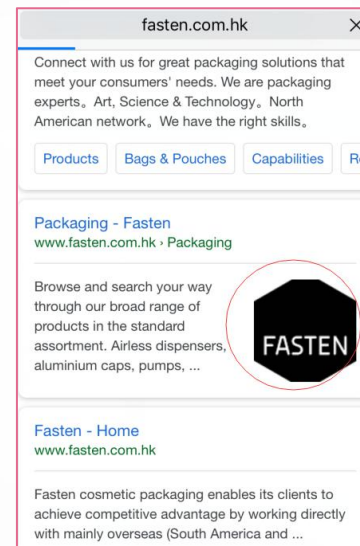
fasten.com.hk ×

Connect with us for great packaging solutions that meet your consumers' needs. We are packaging experts。Art, Science & Technology。North American network。We have the right skills。

Products Bags & Pouches Capabilities R

Packaging - Fasten
www.fasten.com.hk › Packaging

Browse and search your way through our broad range of products in the standard assortment. Airless dispensers, aluminium caps, pumps, ...

FASTEN

Fasten - Home
www.fasten.com.hk

Fasten cosmetic packaging enables its clients to achieve competitive advantage by working directly with mainly overseas (South America and ...